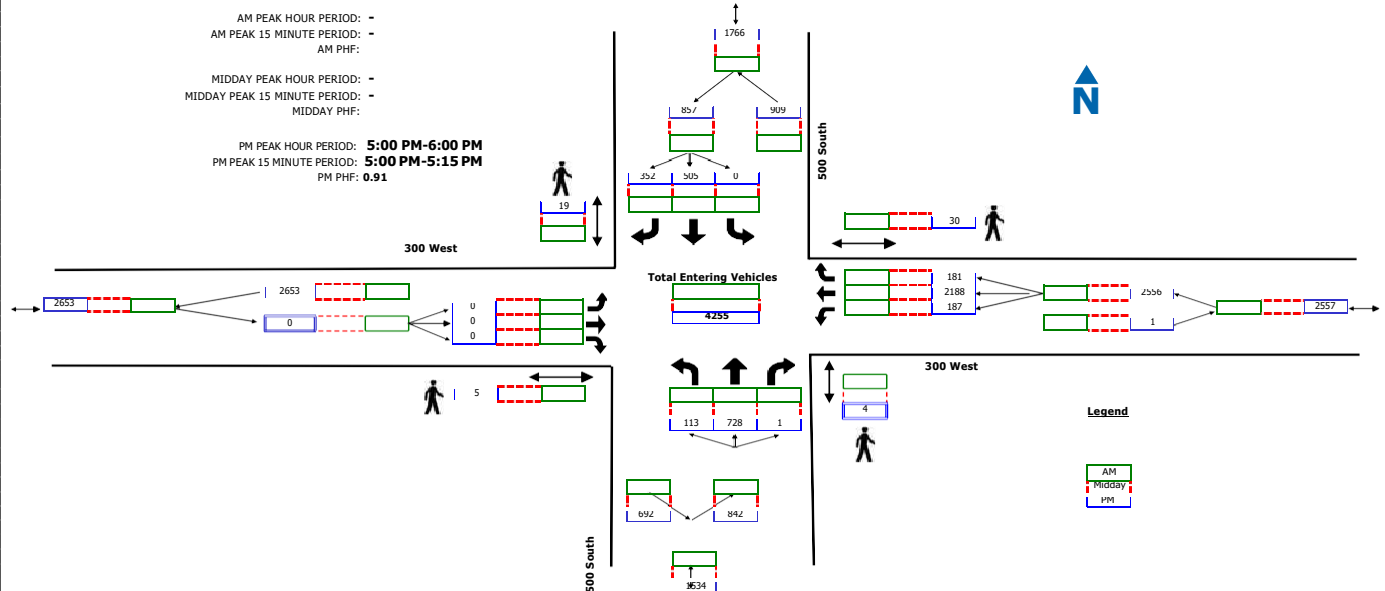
AM PEAK HOUR PERIOD: -
AM PEAK 15 MINUTE PERIOD: -
AM PHF:

MIDDAY PEAK HOUR PERIOD: -
MIDDAY PEAK 15 MINUTE PERIOD: -
MIDDAY PHF:

PM PEAK HOUR PERIOD: 5:00 PM-6:00 PM
PM PEAK 15 MINUTE PERIOD: 5:00 PM-5:15 PM
PM PHF: 0.91

1766

857

909

352

505

0

500 South

N

19

30

300 West

Total Entering Vehicles

4255

2653

2653

0

0

0

0

181

2188

187

2556

1

2557

5

300 West

4

113

728

1

Legend

AM
Midday
PM

692

842

1534

500 South